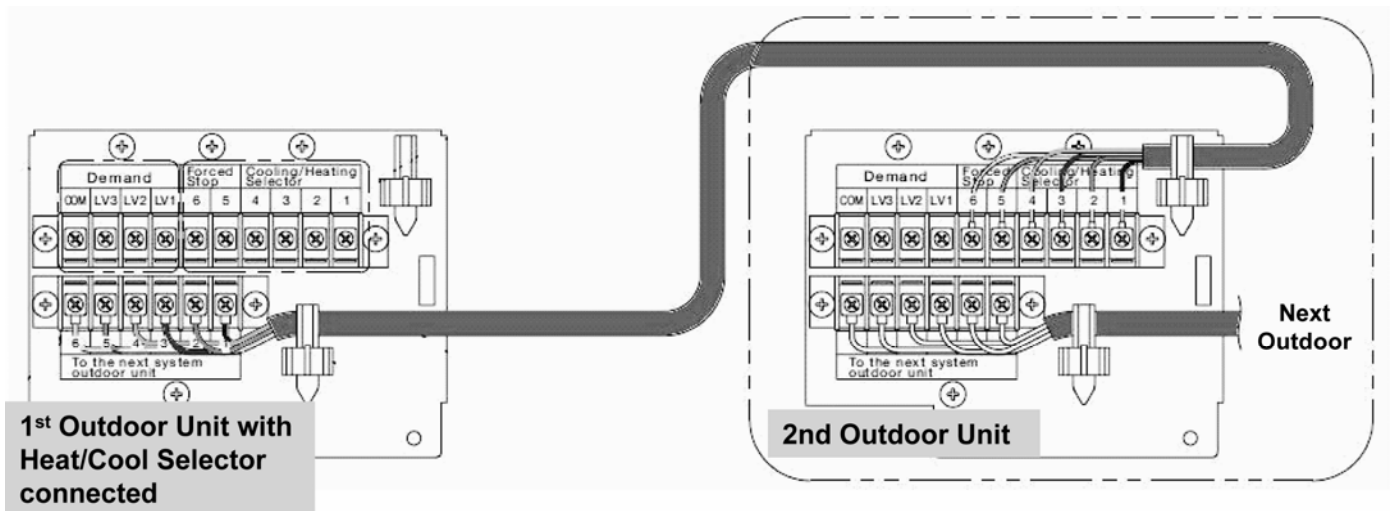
Demand

Forced Stop

Cooling/Heating Selector

COM LV3 LV2 LV1 6 5 4 3 2 1

6 5 4 3 2 1

To the next system outdoor unit

1st Outdoor Unit with Heat/Cool Selector connected

Demand

Forced Stop

Cooling/Heating Selector

COM LV3 LV2 LV1 6 5 4 3 2 1

To the next system outdoor unit

Next Outdoor

2nd Outdoor Unit